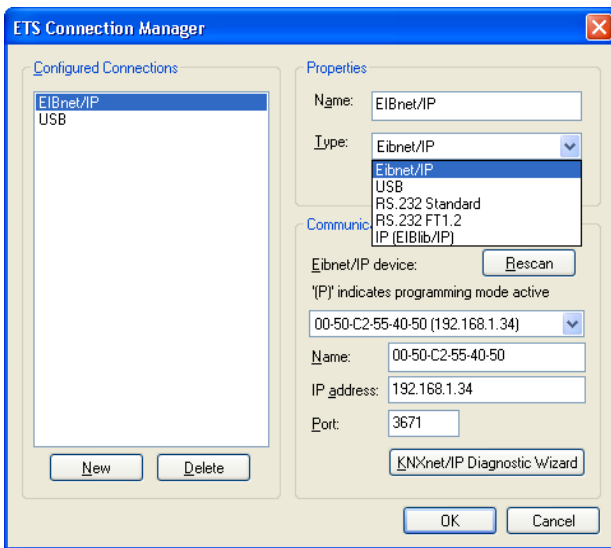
ETS Connection Manager

Configured Connections

EIBnet/IP
USB

New
Delete

Properties

Name: EIBnet/IP

Type: Eibnet/IP

Eibnet/IP
USB
RS.232 Standard
RS.232 FT1.2
IP (EIBlib/IP)

Communic

Eibnet/IP device:
Rescan

'(P)' indicates programming mode active

00-50-C2-55-40-50 (192.168.1.34)

Name: 00-50-C2-55-40-50

IP address: 192.168.1.34

Port: 3671

KNXnet/IP Diagnostic Wizard

OK
Cancel